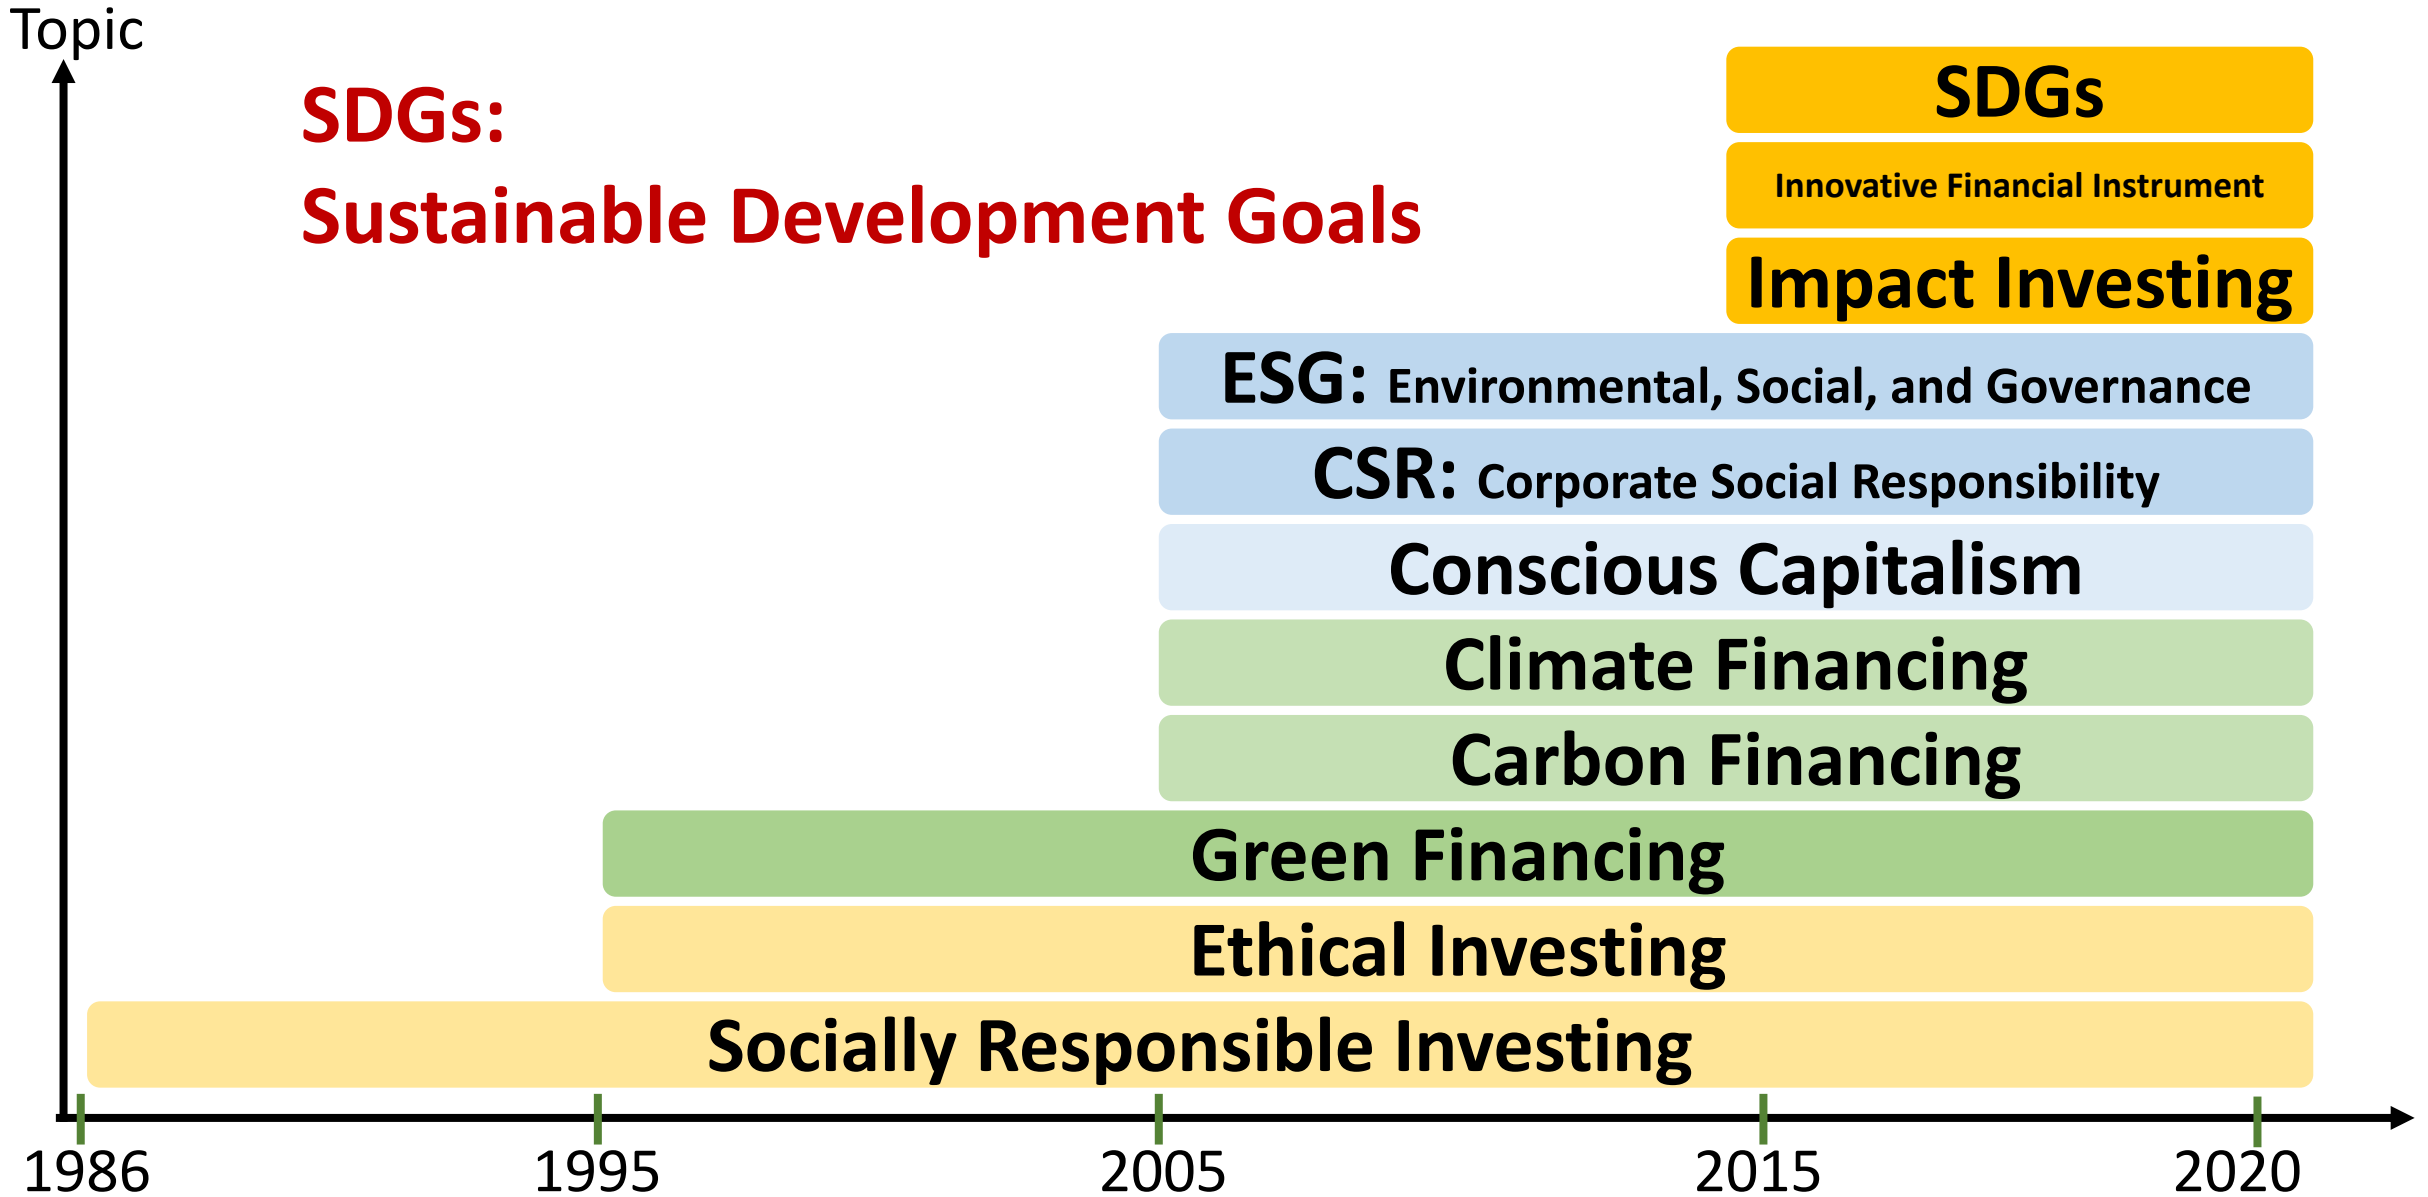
Topic

SDGs:
Sustainable Development Goals

SDGs

Innovative Financial Instrument

Impact Investing

ESG: Environmental, Social, and Governance

CSR: Corporate Social Responsibility

Conscious Capitalism

Climate Financing

Carbon Financing

Green Financing

Ethical Investing

Socially Responsible Investing

1986 1995 2005 2015 2020